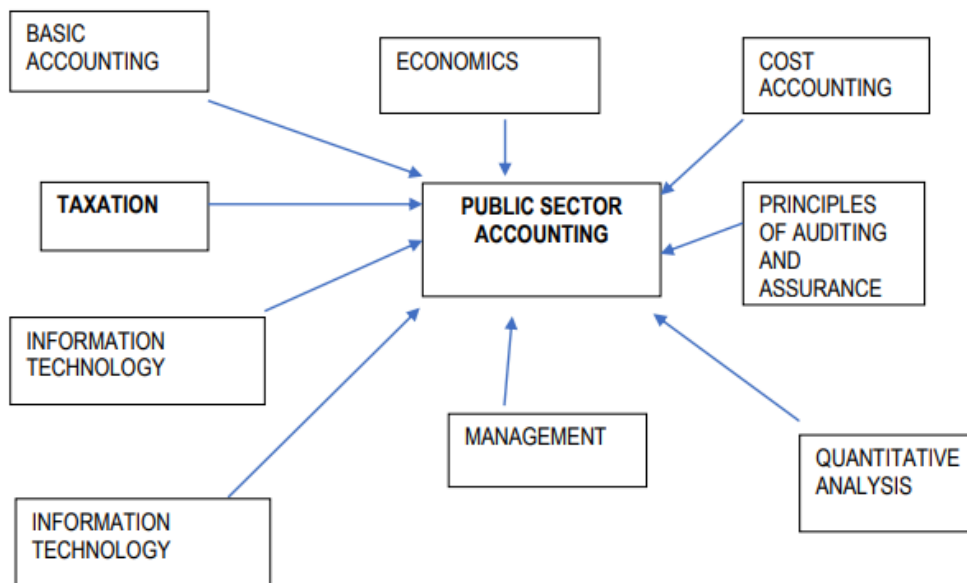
BASIC ACCOUNTING

ECONOMICS

COST ACCOUNTING

TAXATION

PUBLIC SECTOR ACCOUNTING

PRINCIPLES OF AUDITING AND ASSURANCE

INFORMATION TECHNOLOGY

MANAGEMENT

QUANTITATIVE ANALYSIS

INFORMATION TECHNOLOGY